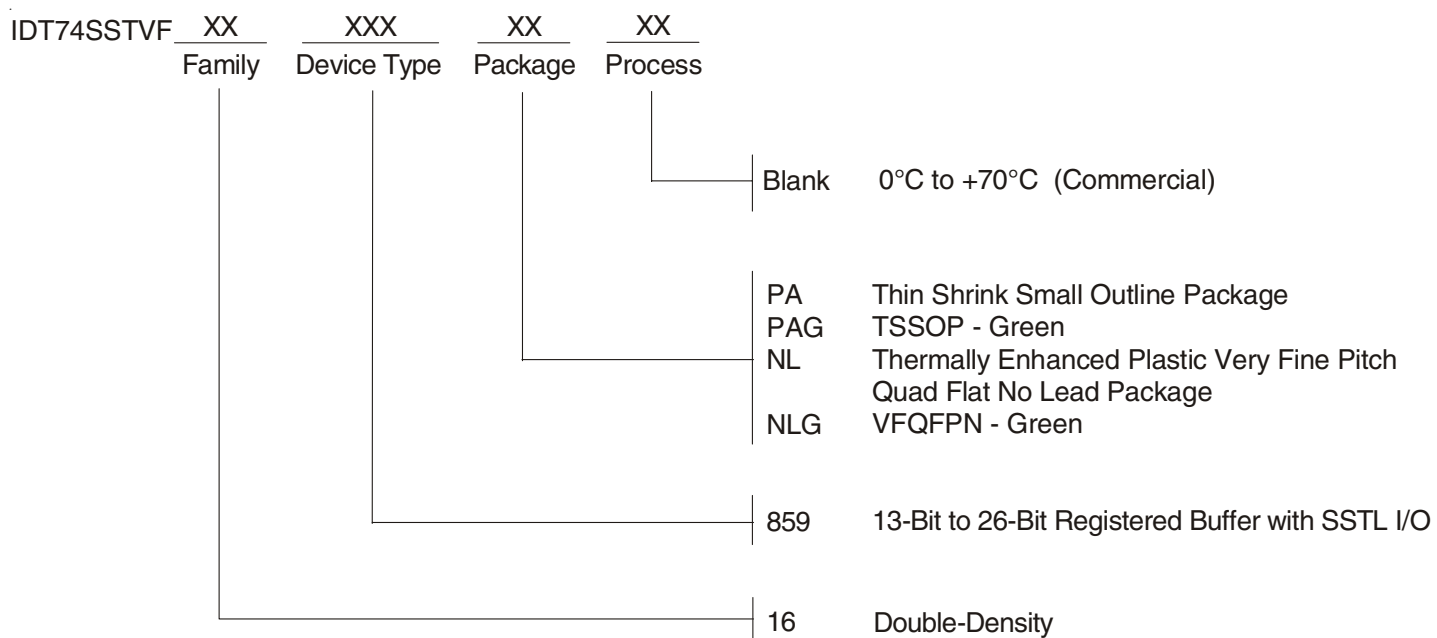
IDT74SSTVF XX XXX XX XX
Family Device Type Package Process

Blank 0°C to +70°C (Commercial)

PA Thin Shrink Small Outline Package
PAG TSSOP - Green
NL Thermally Enhanced Plastic Very Fine Pitch Quad Flat No Lead Package
NLG VFQFPN - Green

859 13-Bit to 26-Bit Registered Buffer with SSTL I/O

16 Double-Density